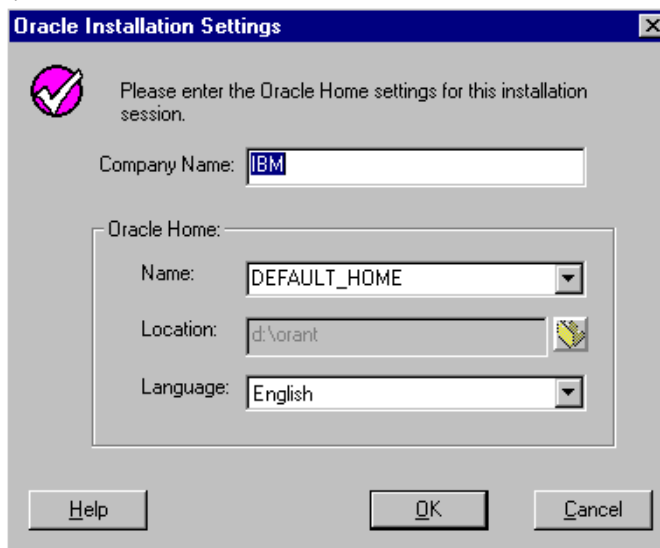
Oracle Installation Settings

Please enter the Oracle Home settings for this installation session.

Company Name: IBM

Oracle Home:

Name: DEFAULT_HOME

Location: d:\orant

Language: English

Help

OK

Cancel